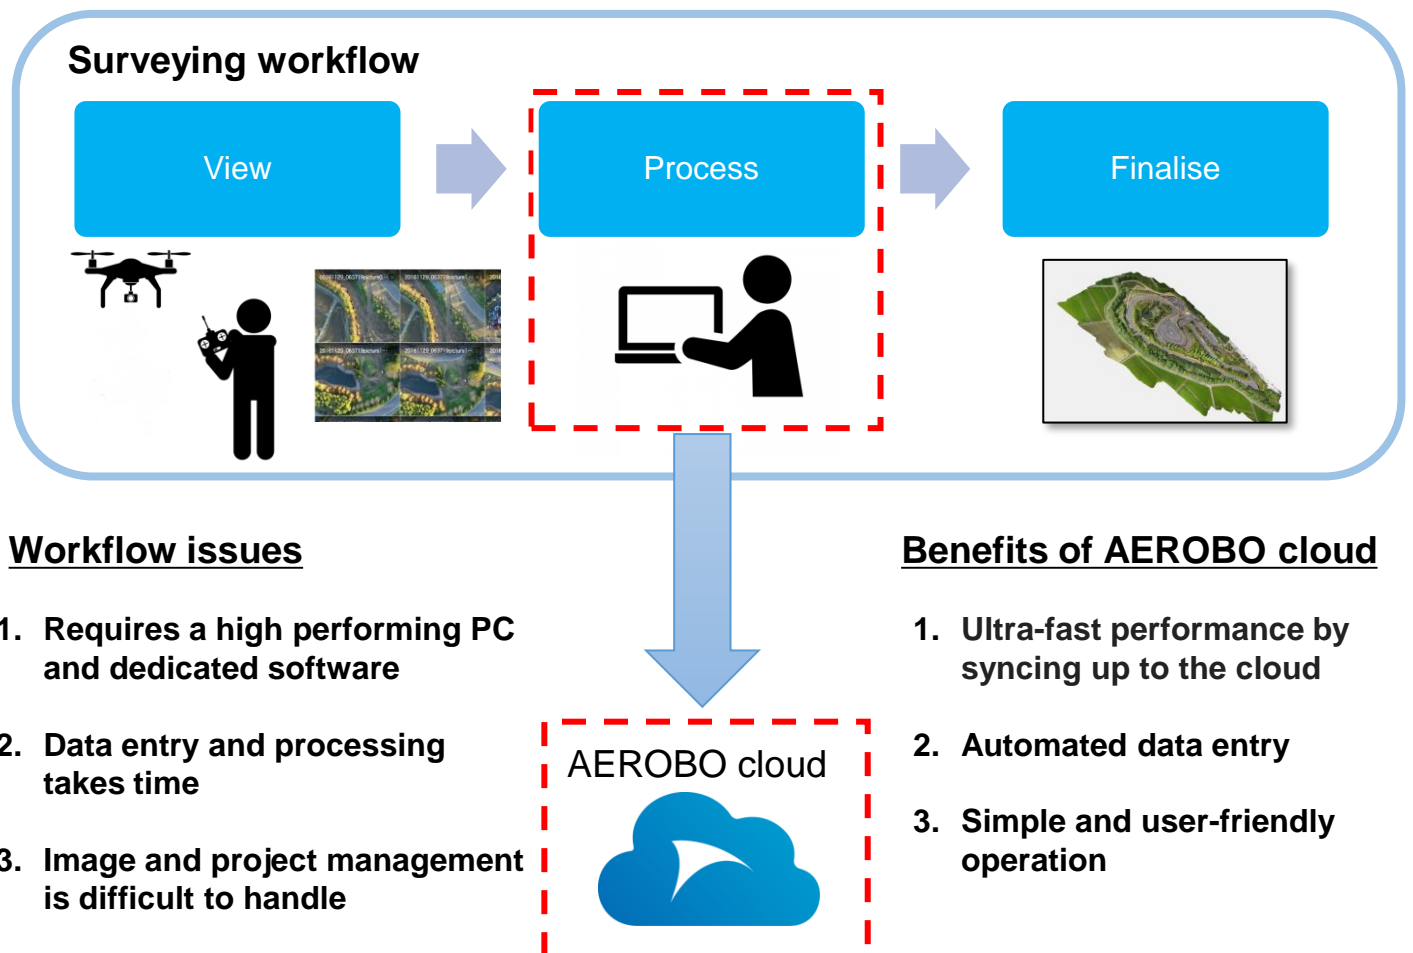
Surveying workflow

View

Process

Finalise

Workflow issues

1. Requires a high performing PC and dedicated software

2. Data entry and processing takes time

3. Image and project management is difficult to handle

AEROBO cloud

Benefits of AEROBO cloud

1. Ultra-fast performance by syncing up to the cloud

2. Automated data entry

3. Simple and user-friendly operation